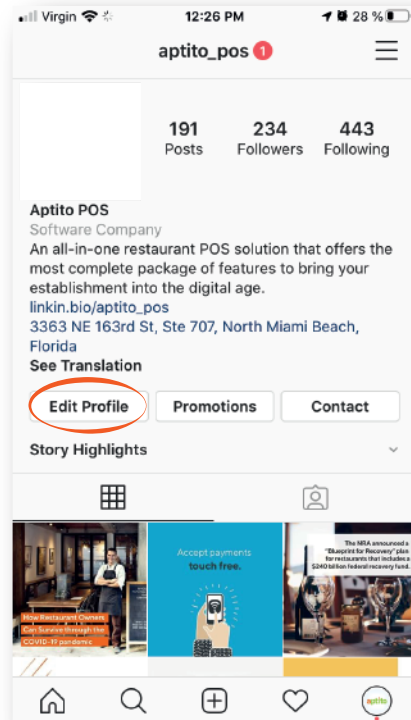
Virgin 12:26 PM 28 %

aptito_pos 1

191 Posts
234 Followers
443 Following

Aptito POS
Software Company
An all-in-one restaurant POS solution that offers the most complete package of features to bring your establishment into the digital age.
linkin.bio/aptito_pos
3363 NE 163rd St, Ste 707, North Miami Beach, Florida
See Translation

Edit Profile
Promotions
Contact

Story Highlights

How Restaurant Owners Can Survive through the COVID-19 pandemic

Accept payments touch free.

The NRA announced a "Blueprint for Recovery" plan for restaurants that includes a $240 billion federal recovery fund.

aptito